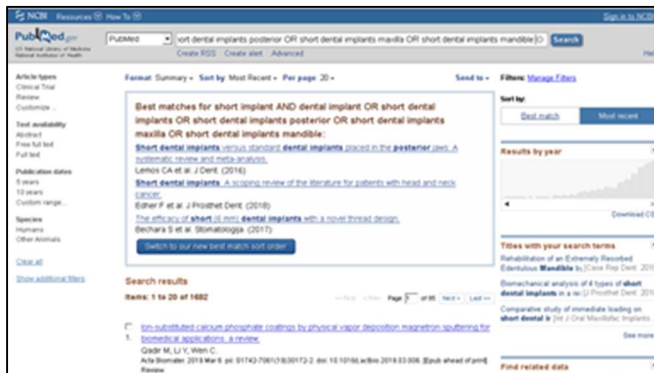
NCBI Resources How To

Sign in to NCBI

PubMed.gov
US National Library of Medicine National Institutes of Health

PubMed

ort dental implants posterior OR short dental implants maxilla OR short dental implants mandible[C

Search

Create RSS Create alert Advanced

Hel

Article types
Clinical Trial
Review
Customize ...

Text availability
Abstract
Free full text
Full text

Publication dates
5 years
10 years
Custom range...

Species
Humans
Other Animals

Clear all

Show additional filters

Format: Summary ▾ Sort by: Most Recent ▾ Per page: 20 ▾

Send to ▾

Best matches for short implant AND dental implant OR short dental implants OR short dental implants posterior OR short dental implants maxilla OR short dental implants mandible:

Short dental implants versus standard dental implants placed in the posterior jaws: A systematic review and meta-analysis.
Lemos CA et al. J Dent. (2016)

Short dental implants: A scoping review of the literature for patients with head and neck cancer.
Edher F et al. J Prosthet Dent. (2018)

The efficacy of short (6 mm) dental implants with a novel thread design.
Bechara S et al. Stomatologija. (2017)

Switch to our new best match sort order

Search results

Items: 1 to 20 of 1682

<< First < Prev Page 1 of 85 Next > Last >>

Ion-substituted calcium phosphate coatings by physical vapor deposition magnetron sputtering for biomedical applications: a review.
1. Qadir M, Li Y, Wen C.
Acta Biomater. 2019 Mar 6. pii: S1742-7061(19)30172-2. doi: 10.1016/j.actbio.2019.03.006. [Epub ahead of print]
Review

Filters: Manage Filters

Sort by:
Best match
Most recent

Results by year

Download CS

Titles with your search terms
Rehabilitation of an Extremely Resorbed Edentulous Mandible b [Case Rep Dent. 201

Biomechanical analysis of 4 types of short dental implants in a re [J Prosthet Dent. 201

Comparative study of immediate loading on short dental im [Int J Oral Maxillofac Implants.

See more

Find related data